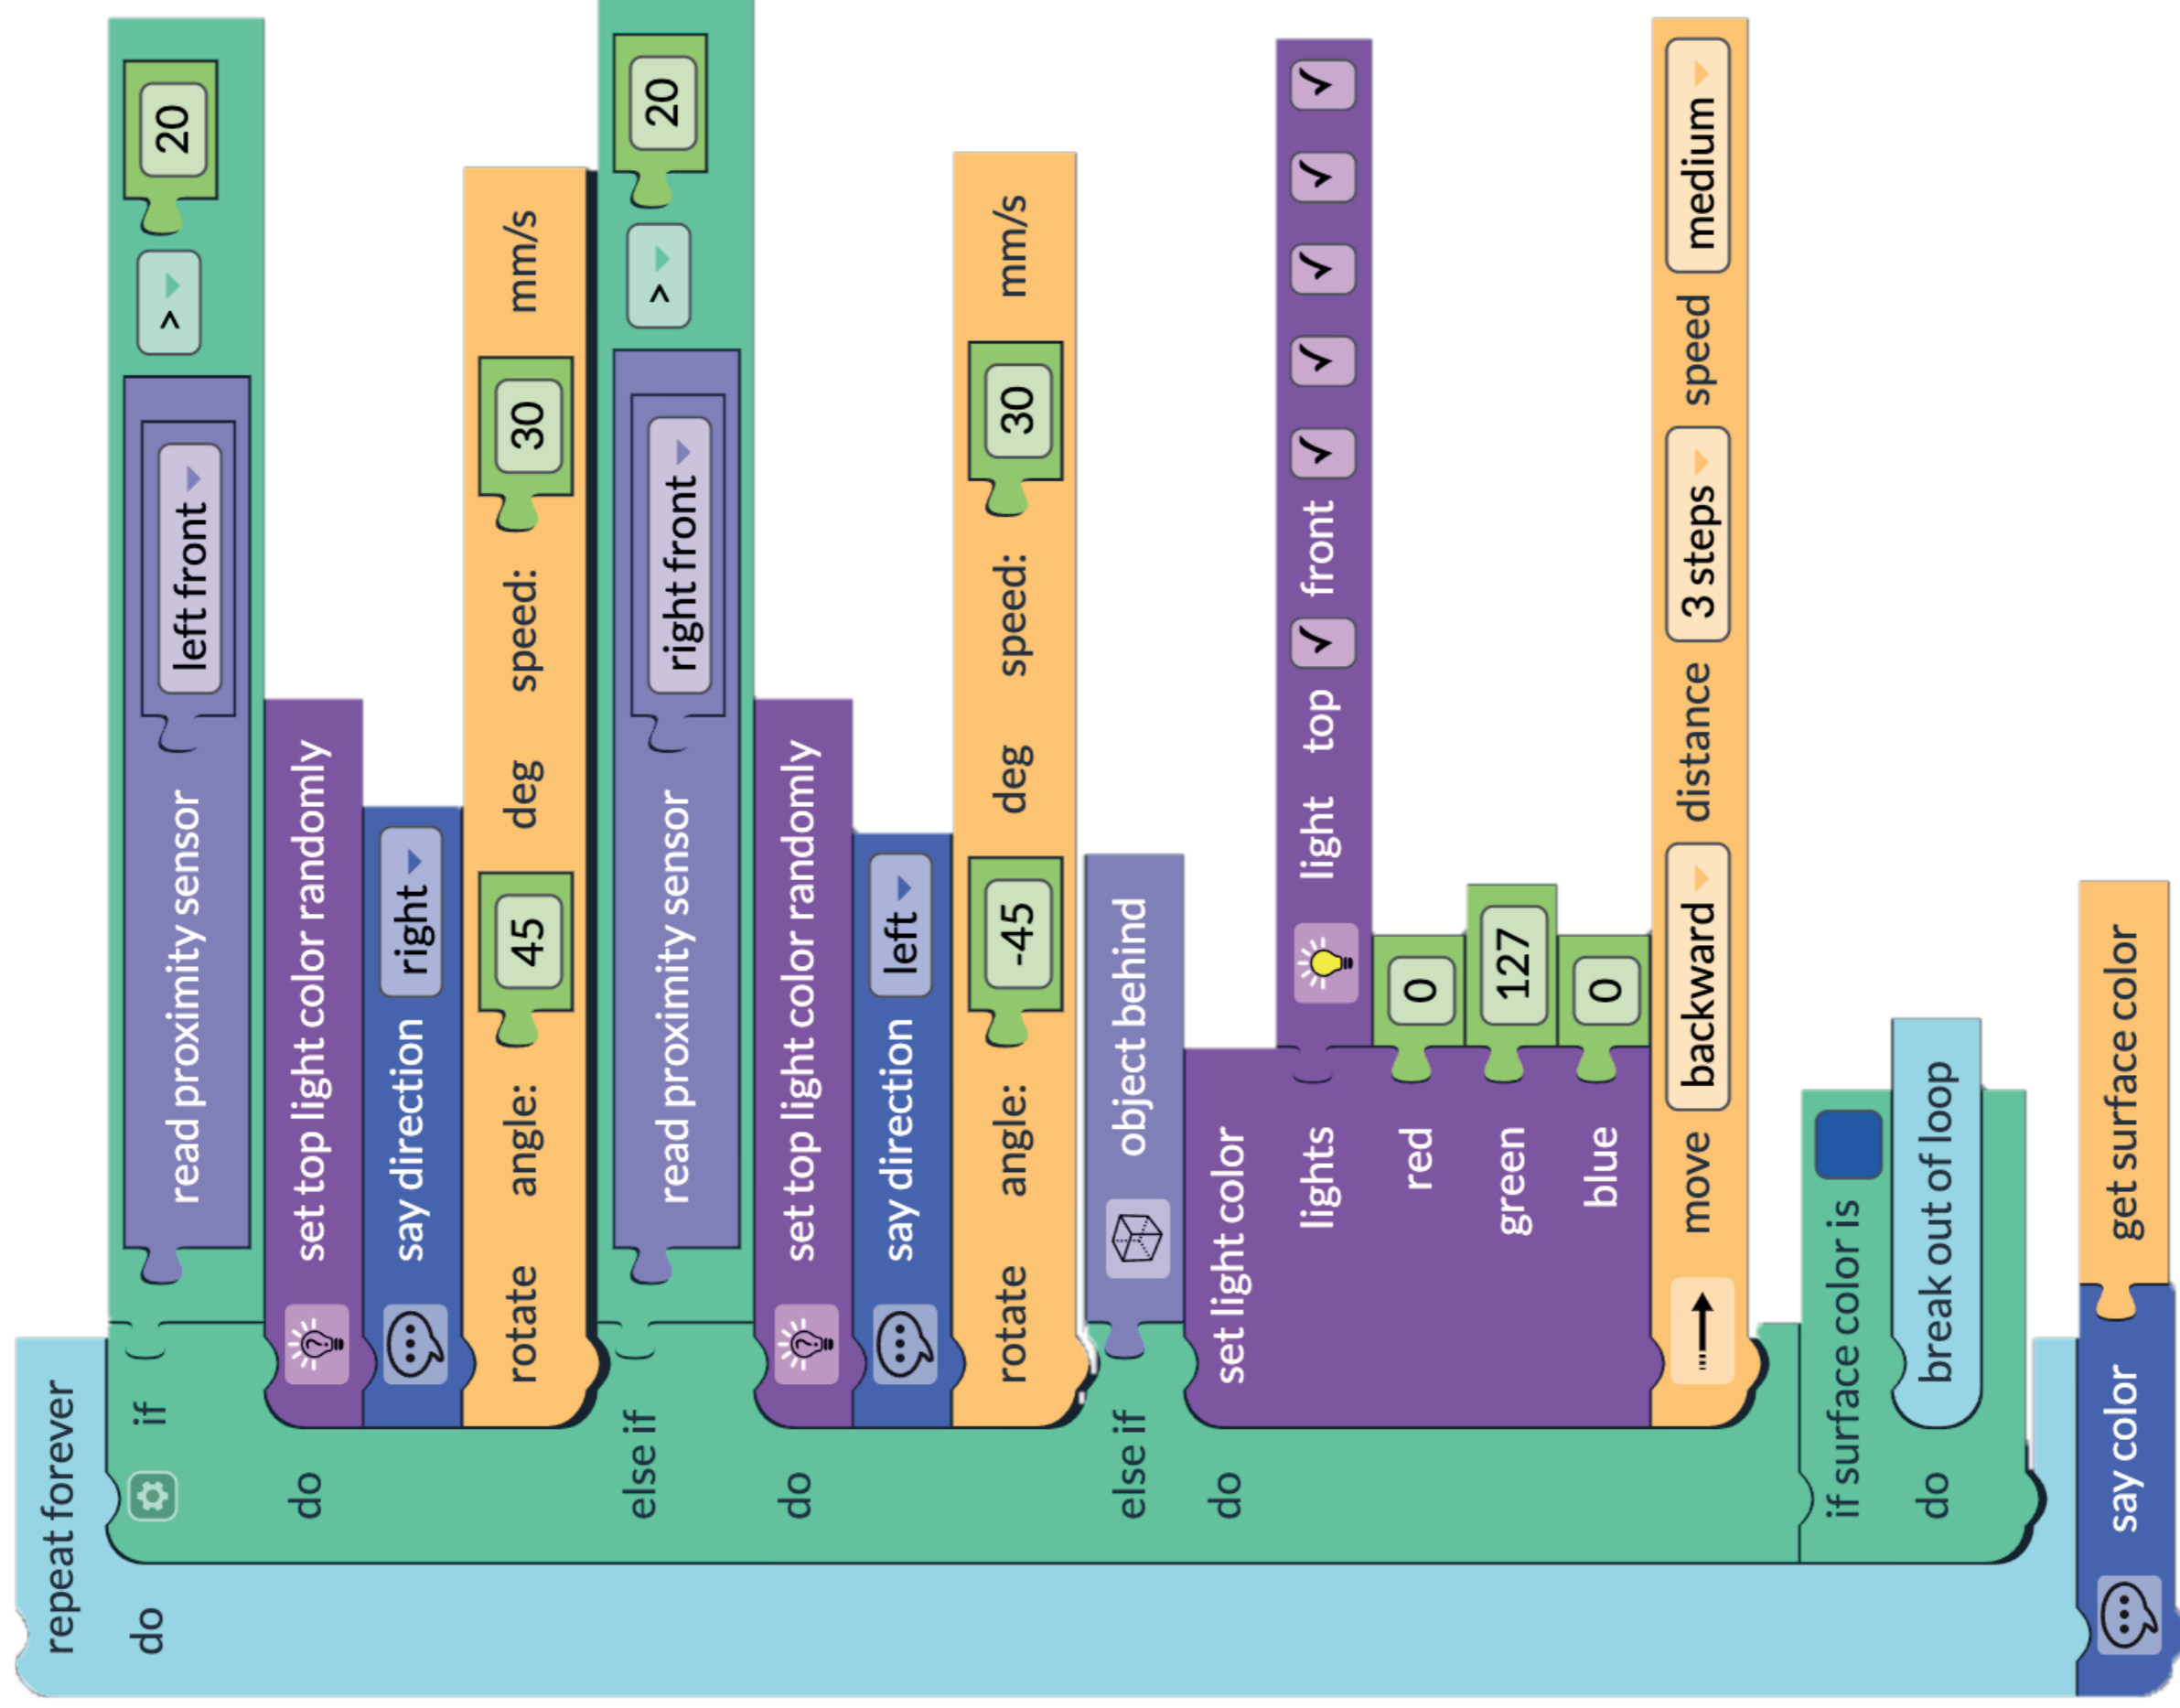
repeat forever
do
if read proximity sensor left front > 20
do set top light color randomly
say direction right
rotate angle: 45 deg speed: 30 mm/s
else if read proximity sensor right front > 20
do set top light color randomly
say direction left
rotate angle: -45 deg speed: 30 mm/s
else if object behind
do set light color
lights light top front
red 0
green 127
blue 0
move backward distance 3 steps speed medium
if surface color is
do break out of loop
say color get surface color